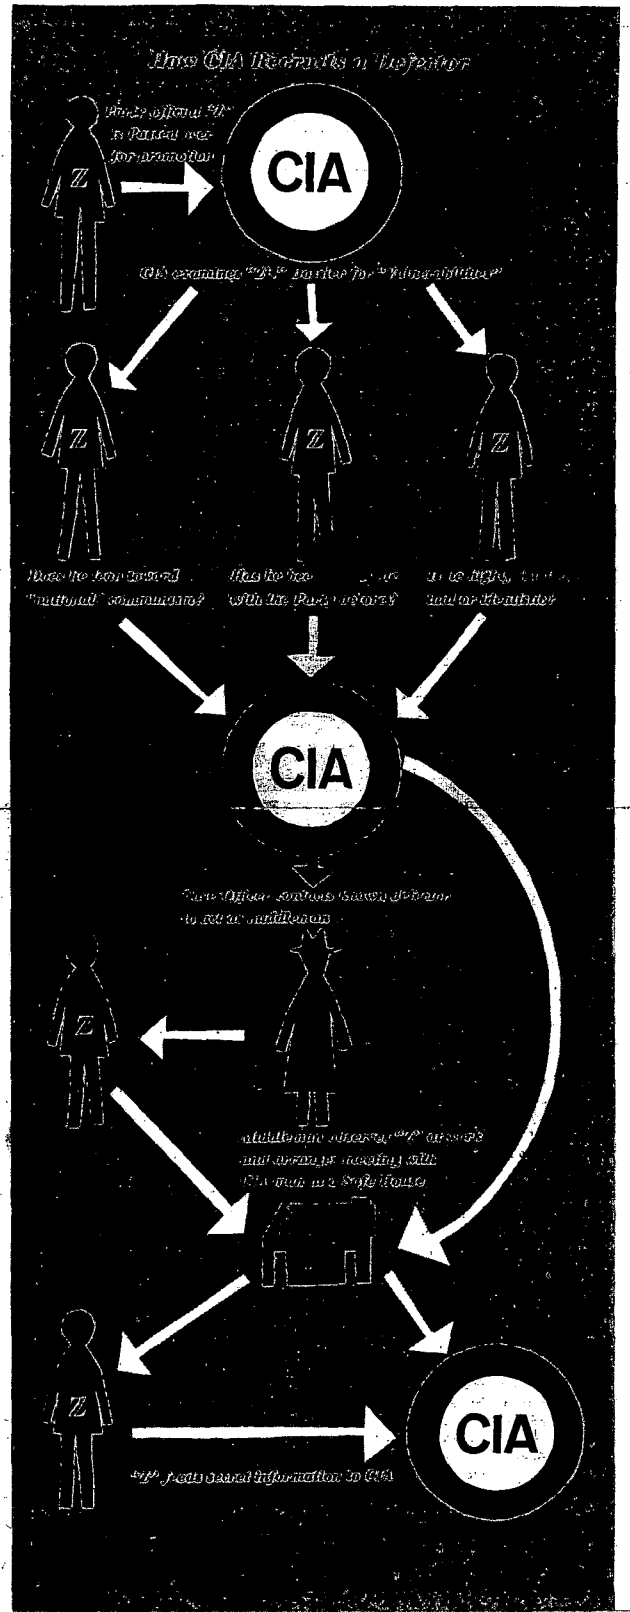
How CIA Recruits a Defector

Party official "Z" is Passed over for promotion

CIA

CIA examines "Z's" dossier for "vulnerabilities"

Z

Z

Z

Does he lean toward "national" communism?

Has he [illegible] with the Party before?

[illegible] to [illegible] and or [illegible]?

CIA

Case Officer contacts known defector to act as middleman

Z

Middleman observes "Z" at work and arranges meeting with CIA man at a Safe House

Z

"Z" feeds secret information to CIA

CIA